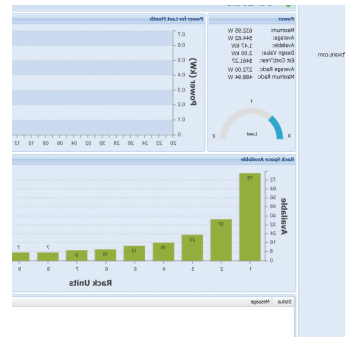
Power for Last Month

Power

Maximum: 422.95 W
Average: 344.42 W
Available: 1.47 kW
Design Value: 2.00 kW
Est. Cost/Year: $461.27
Average Rack: 272.05 W
Maximum Rack: 468.94 W

Load

Power (kW)

0.7
0.6
0.5
0.4
0.3
0.2
0.1
0

12 10 08 06 04 02 30 28 26 24 22 20

Rack Space Available

Available

72
66
60
54
48
42
36
30
24
18
12
6
0

75
37
28
16
13
10
9
7
7

1 2 3 4 5 6 7 8 9

Rack Units

Status Message

txcom.com